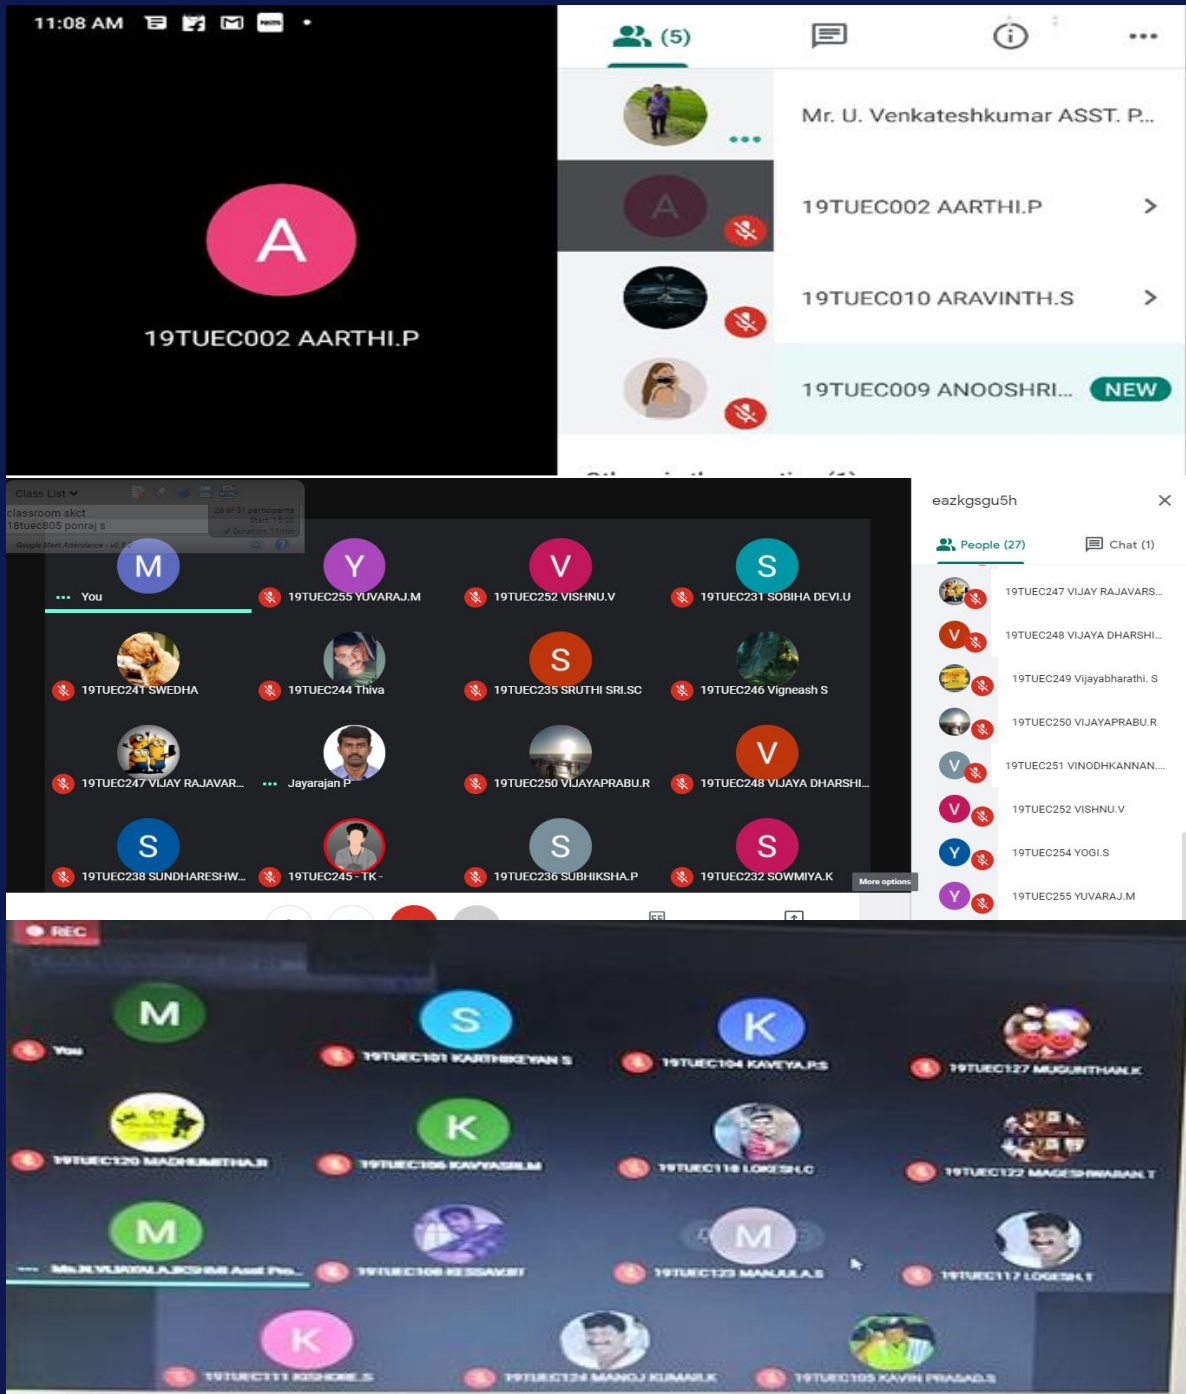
11:08 AM

A

19TUEC002 AARTHI.P

(5)

Mr. U. Venkateshkumar ASST. P...

A

19TUEC002 AARTHI.P

19TUEC010 ARAVINTH.S

19TUEC009 ANOOSHRI...

NEW

Class List

classroom skct

18tuec805 ponraj s

M

You

Y

19TUEC255 YUVARAJ.M

V

19TUEC252 VISHNU.V

S

19TUEC231 SOBIHA DEVI.U

19TUEC241 SWEDHA

19TUEC244 Thiva

S

19TUEC235 SRUTHI SRI.SC

19TUEC246 Vigneash S

19TUEC247 VIJAY RAJAVAR...

Jayarajan P

19TUEC250 VIJAYAPRABU.R

V

19TUEC248 VIJAYA DHARSHI...

S

19TUEC238 SUNDHARESHW...

19TUEC245 - TK -

S

19TUEC236 SUBHIKSHA.P

S

19TUEC232 SOWMIYA.K

More options

eazkgsgu5h

People (27)

Chat (1)

19TUEC247 VIJAY RAJAVARS...

19TUEC248 VIJAYA DHARSHI...

19TUEC249 Vijayabharathi. S

19TUEC250 VIJAYAPRABU.R

19TUEC251 VINODHKANNAN...

19TUEC252 VISHNU.V

19TUEC254 YOGI.S

19TUEC255 YUVARAJ.M

REC

M

You

S

19TUEC101 KARTHIKEYAN S

K

19TUEC104 KAVEYA.R.S

19TUEC127 MUGUNTHAN.K

19TUEC120 MADHUMITHA.R

K

19TUEC106 KAVYASRI.M

19TUEC118 LOKESH.C

19TUEC122 MAGESHWARAN.T

M

Ms.R.VIJAYALAKSHMI Asst Pro...

19TUEC108 KESSAVI.T

M

19TUEC123 MANJULA.S

19TUEC117 LOGESH.T

K

19TUEC111 KISHORE.S

19TUEC124 MANOJ KUMAR.K

19TUEC105 KAVIN PRASAD.S